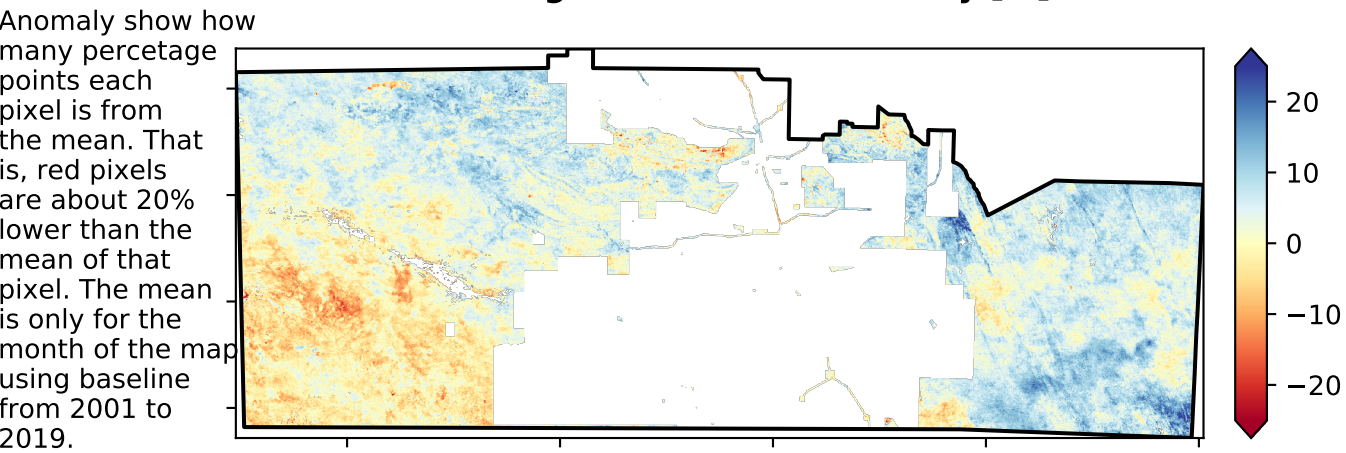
Anomaly show how many percetage points each pixel is from the mean. That is, red pixels are about 20% lower than the mean of that pixel. The mean is only for the month of the map using baseline from 2001 to 2019.

20
10
0
−10
−20